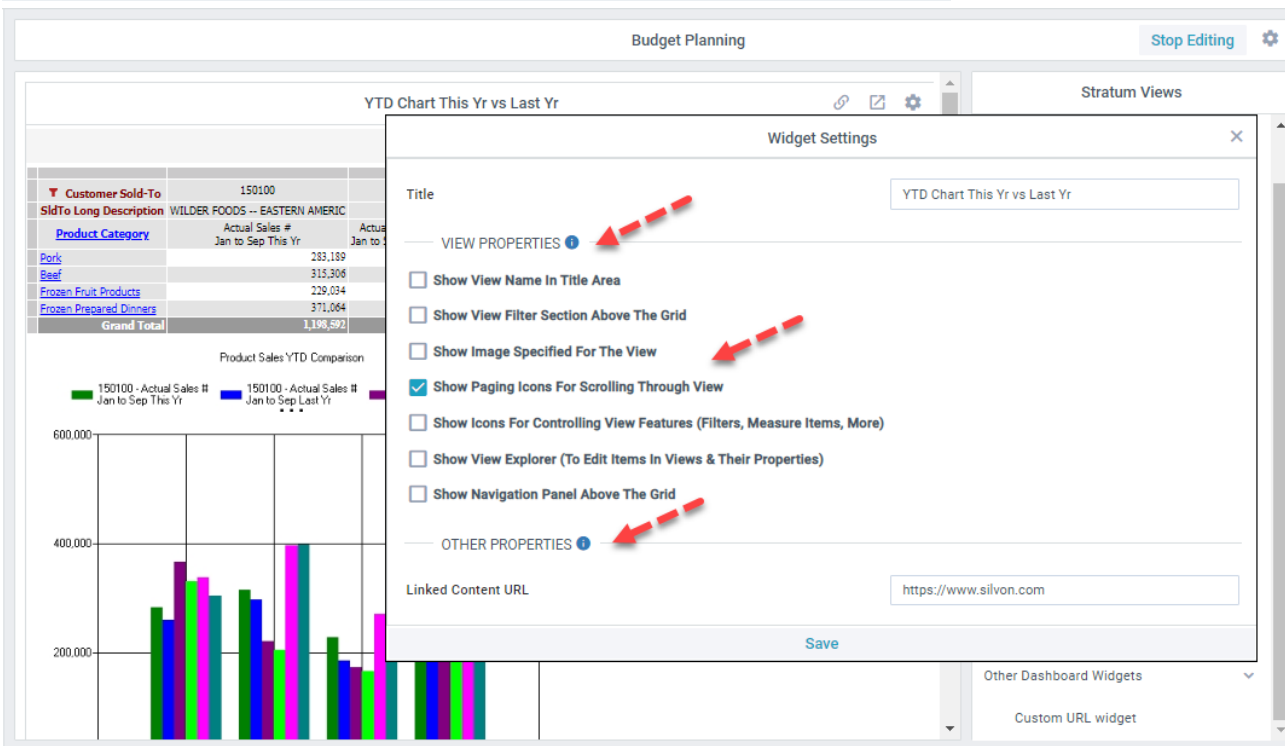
Budget Planning

Stop Editing

YTD Chart This Yr vs Last Yr

| Customer Sold-To | 150100 |
|---|---|
| SldTo Long Description | WILDER FOODS -- EASTERN AMERIC |
| Product Category | Actual Sales # Jan to Sep This Yr |
| Pork | 283,189 |
| Beef | 315,306 |
| Frozen Fruit Products | 229,034 |
| Frozen Prepared Dinners | 371,064 |
| Grand Total | 1,198,592 |

Product Sales YTD Comparison

150100 - Actual Sales # Jan to Sep This Yr
150100 - Actual Sales # Jan to Sep Last Yr

600,000
400,000
200,000

Stratum Views

Widget Settings

Title
YTD Chart This Yr vs Last Yr

VIEW PROPERTIES

Show View Name In Title Area
Show View Filter Section Above The Grid
Show Image Specified For The View
Show Paging Icons For Scrolling Through View
Show Icons For Controlling View Features (Filters, Measure Items, More)
Show View Explorer (To Edit Items In Views & Their Properties)
Show Navigation Panel Above The Grid

OTHER PROPERTIES

Linked Content URL
https://www.silvon.com

Save

Other Dashboard Widgets
Custom URL widget